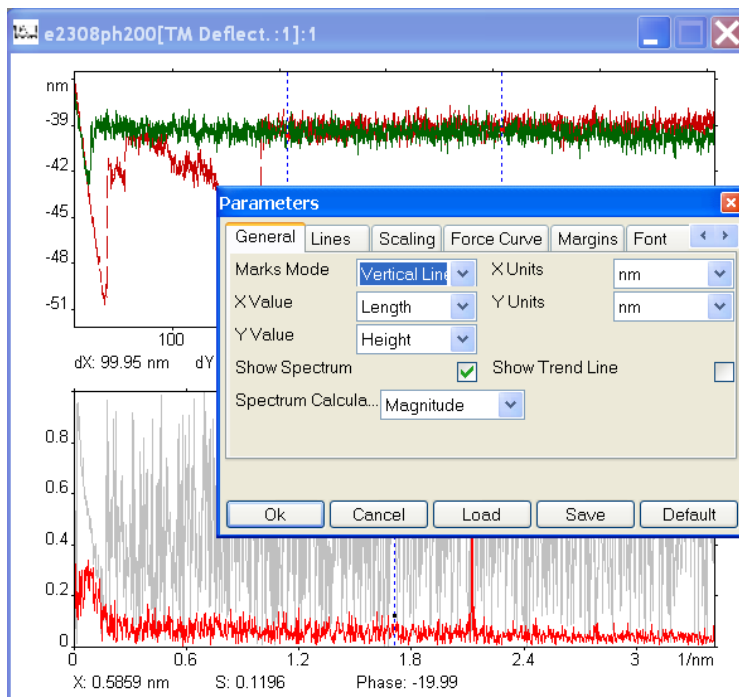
e2308ph200[TM Deflect.:1]:1

nm
-39
-42
-45
-48
-51
100
dX: 99.95 nm dY

Parameters
General Lines Scaling Force Curve Margins Font
Marks Mode Vertical Line
X Value Length
Y Value Height
X Units nm
Y Units nm
Show Spectrum
Show Trend Line
Spectrum Calcula... Magnitude
Ok Cancel Load Save Default

0.8
0.6
0.4
0.2
0
0 0.6 1.2 1.8 2.4 3 1/nm
X: 0.5859 nm S: 0.1196 Phase: -19.99